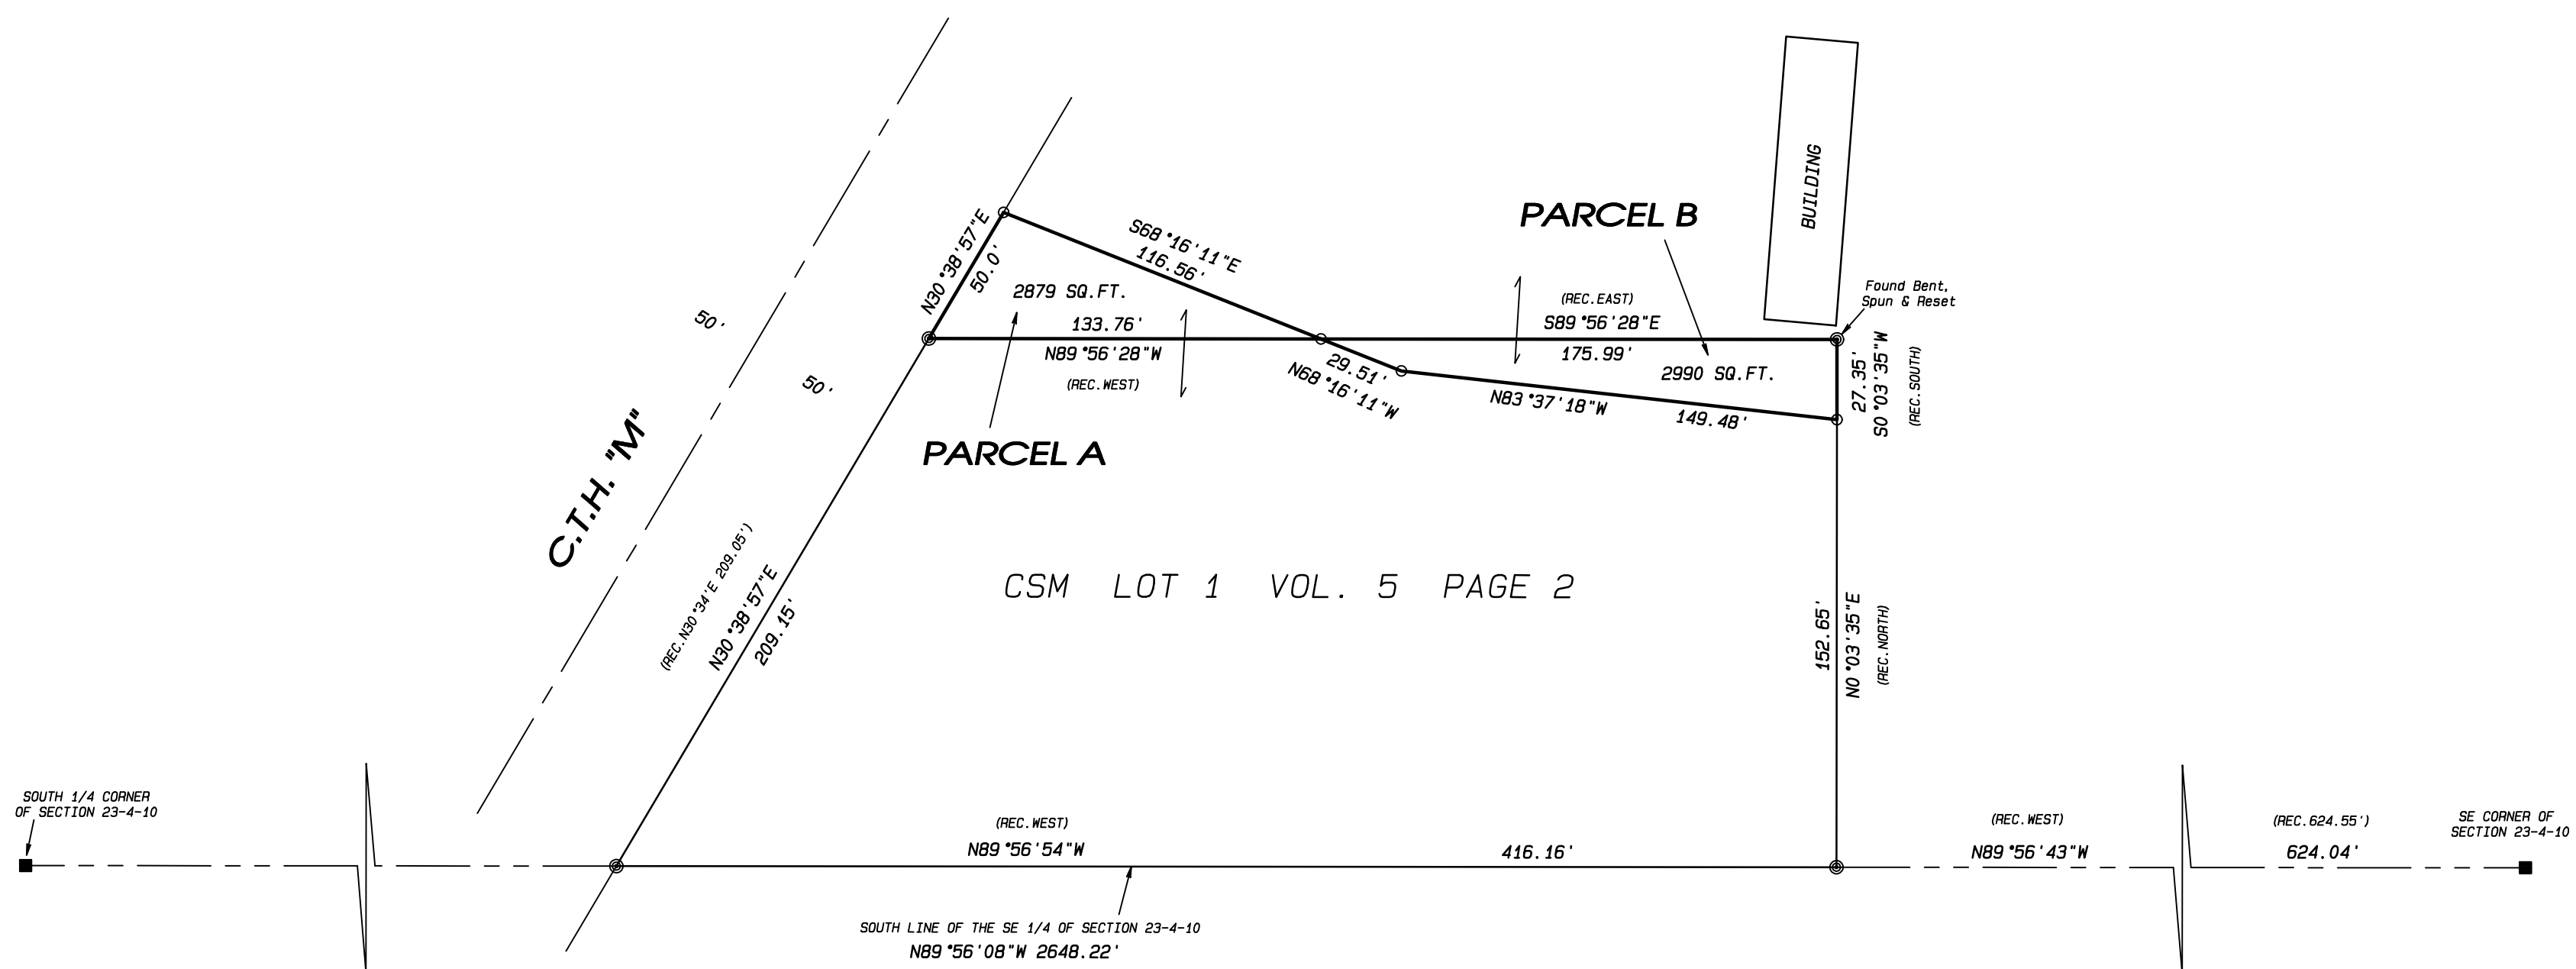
BUILDING

PARCEL B

Found Bent, Spun & Reset

N30°38'57"E
50.0'

S68°16'11"E
116.56'

2879 SQ.FT.

133.76'
N89°56'28"W
(REC.WEST)

(REC.EAST)
S89°56'28"E
175.99'

2990 SQ.FT.

29.51'
N68°16'11"W

N83°37'18"W
149.48'

27.35'
S0°03'35"W
(REC.SOUTH)

50'

50'

PARCEL A

C.T.H. "M"

CSM LOT 1 VOL. 5 PAGE 2

(REC.N30°34'E 209.05')
N30°38'57"E
209.15'

152.65'
N0°03'35"E
(REC.NORTH)

SOUTH 1/4 CORNER OF SECTION 23-4-10

(REC.WEST)
N89°56'54"W

416.16'

(REC.WEST)
N89°56'43"W

(REC.624.55')
624.04'

SE CORNER OF SECTION 23-4-10

SOUTH LINE OF THE SE 1/4 OF SECTION 23-4-10
N89°56'08"W 2648.22'